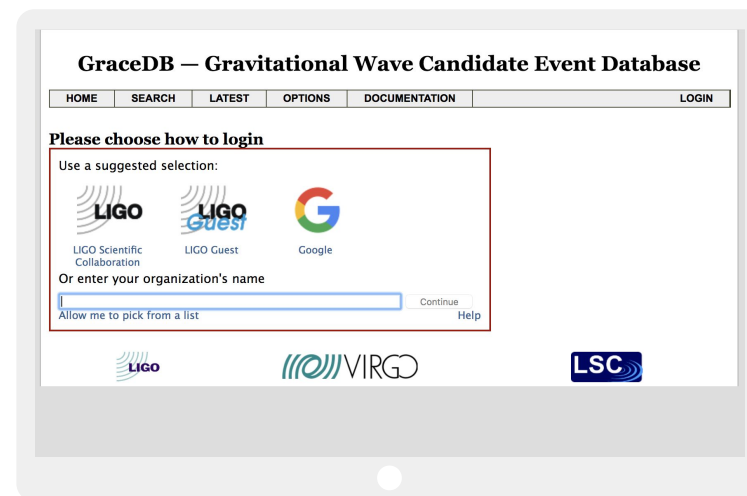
GraceDB — Gravitational Wave Candidate Event Database

HOME | SEARCH | LATEST | OPTIONS | DOCUMENTATION | LOGIN

Please choose how to login

Use a suggested selection:

LIGO

LIGO Guest

LIGO Scientific Collaboration

LIGO Guest

Google

Or enter your organization's name

Continue

Allow me to pick from a list

Help

LIGO

VIRGO

LSC